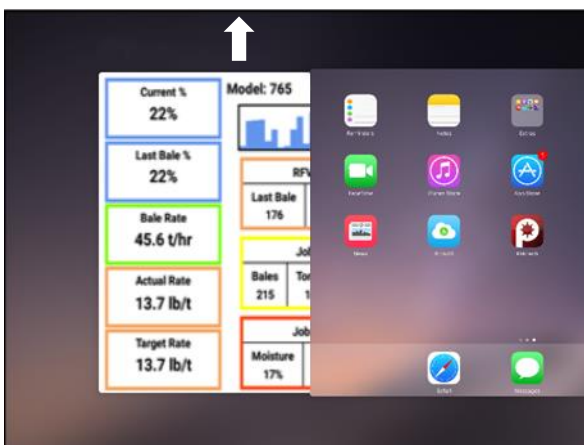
Current %
22%

Last Bale %
22%

Bale Rate
45.6 t/hr

Actual Rate
13.7 lb/t

Target Rate
13.7 lb/t

Model: 765

RF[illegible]

Last Bale
176

Jo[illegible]

Bales
215

To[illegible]
1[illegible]

Jo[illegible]

Moisture
17%

Reminders

Notes

Extras

FaceTime

iTunes Store

App Store

News

iCloud

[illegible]

Safari

Messages